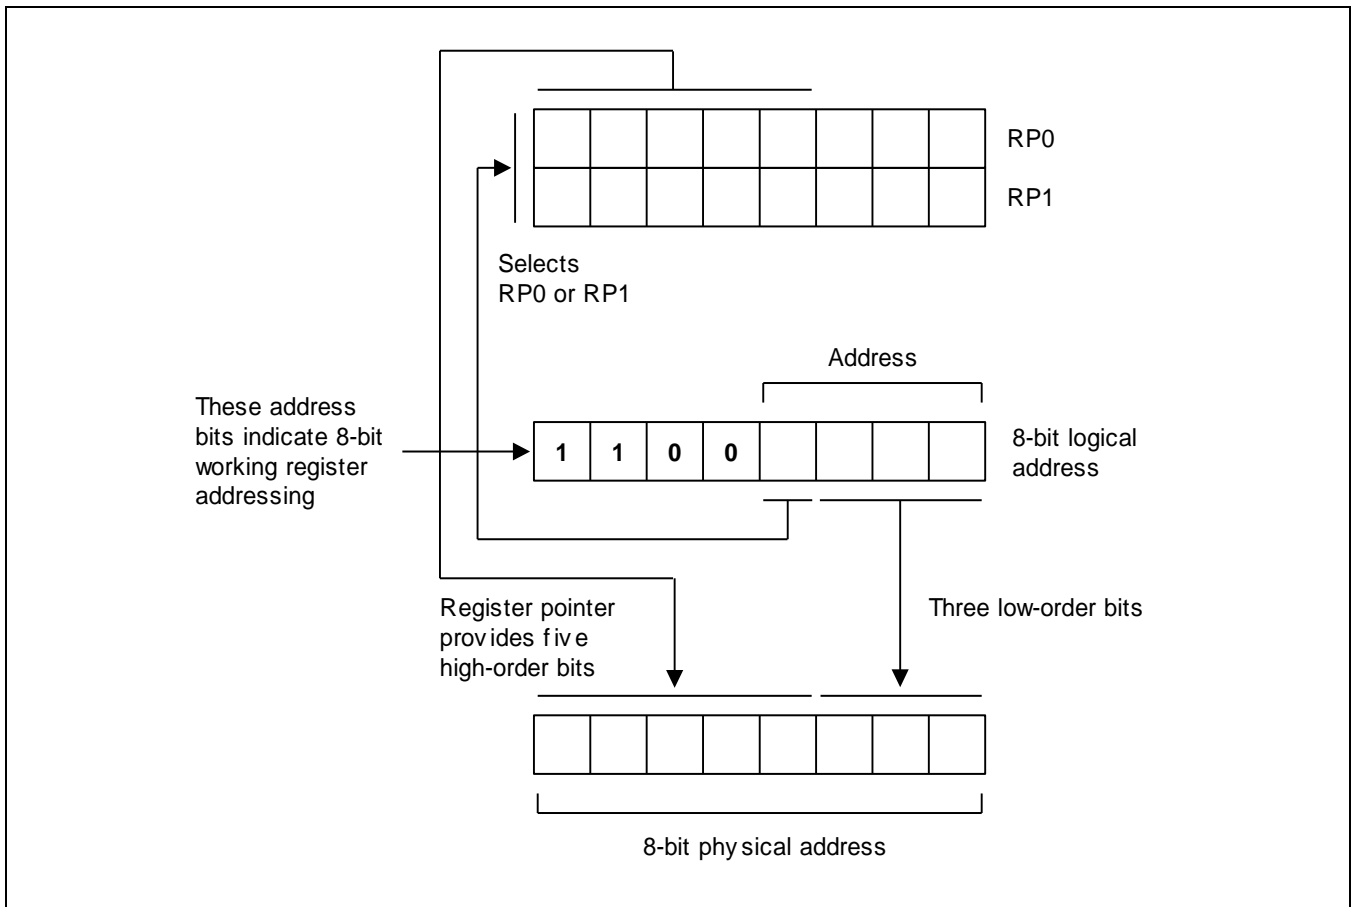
RP0

RP1

Selects RP0 or RP1

Address

These address bits indicate 8-bit working register addressing

1 1 0 0

8-bit logical address

Register pointer provides five high-order bits

Three low-order bits

8-bit physical address